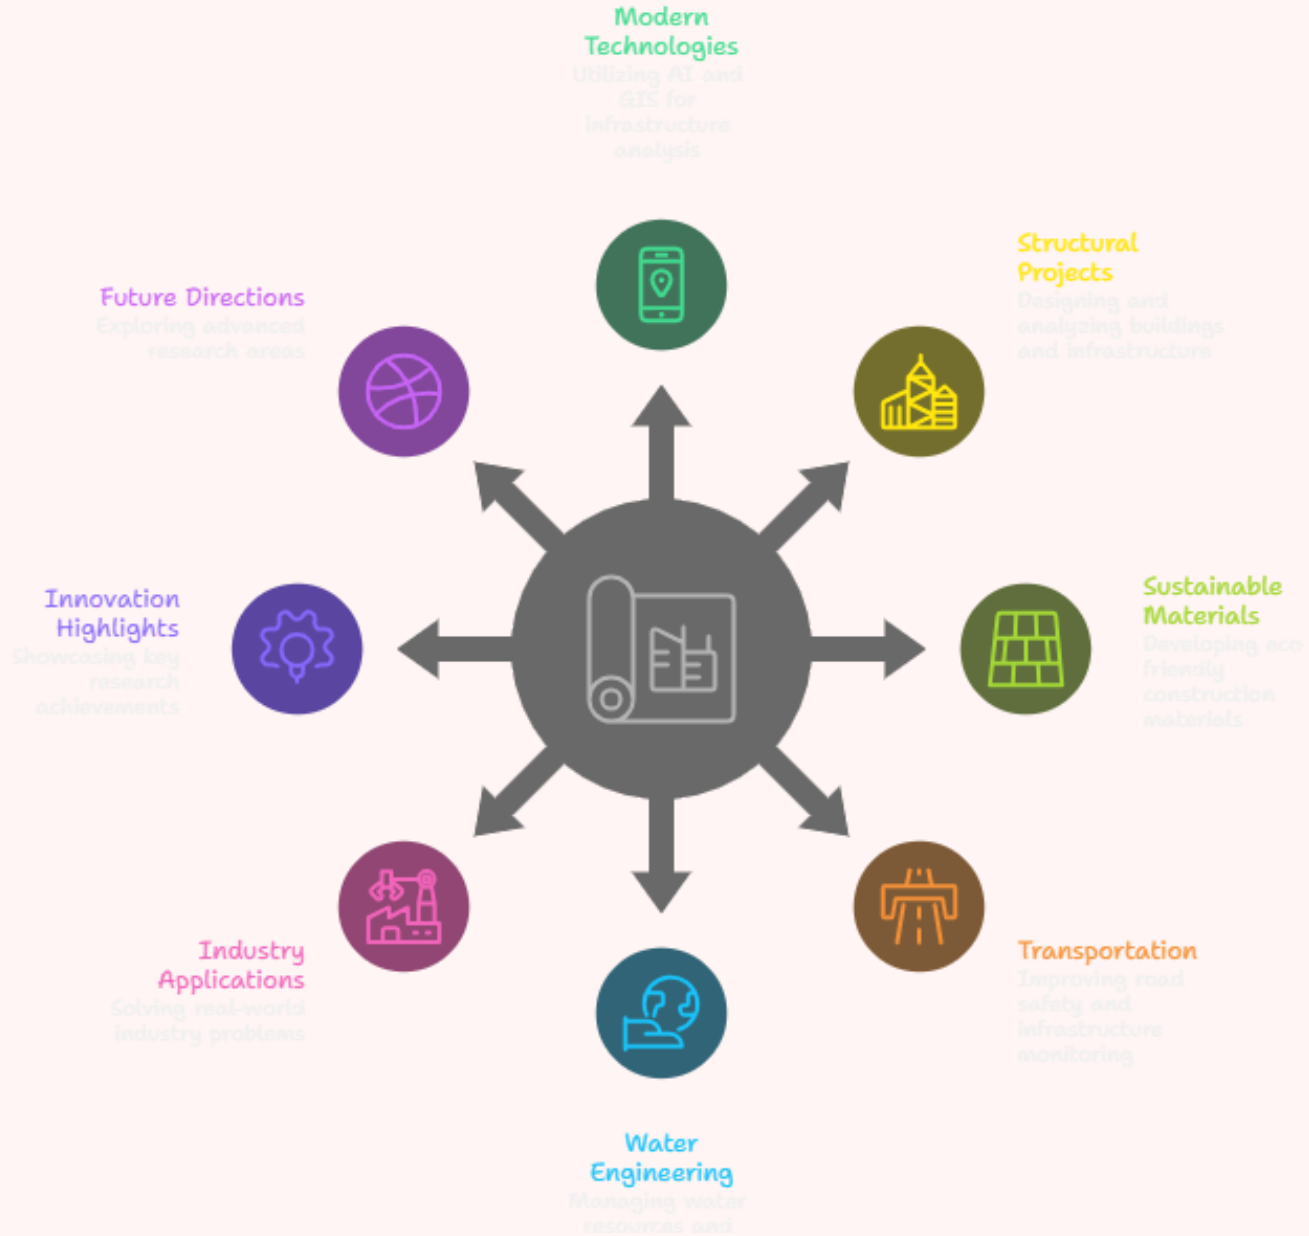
Modern Technologies
Utilizing AI and GIS for infrastructure analysis

Structural Projects
Designing and analyzing buildings and infrastructure

Sustainable Materials
Developing eco friendly construction materials

Transportation
Improving road safety and infrastructure monitoring

Water Engineering
Managing water resources and

Industry Applications
Solving real-world industry problems

Innovation Highlights
Showcasing key research achievements

Future Directions
Exploring advanced research areas